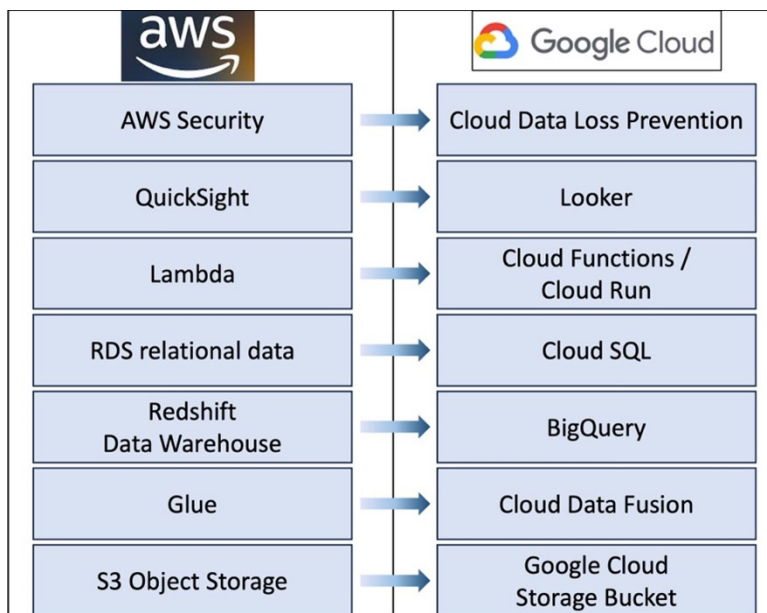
aws

Google Cloud

AWS Security

Cloud Data Loss Prevention

QuickSight

Looker

Lambda

Cloud Functions / Cloud Run

RDS relational data

Cloud SQL

Redshift Data Warehouse

BigQuery

Glue

Cloud Data Fusion

S3 Object Storage

Google Cloud Storage Bucket